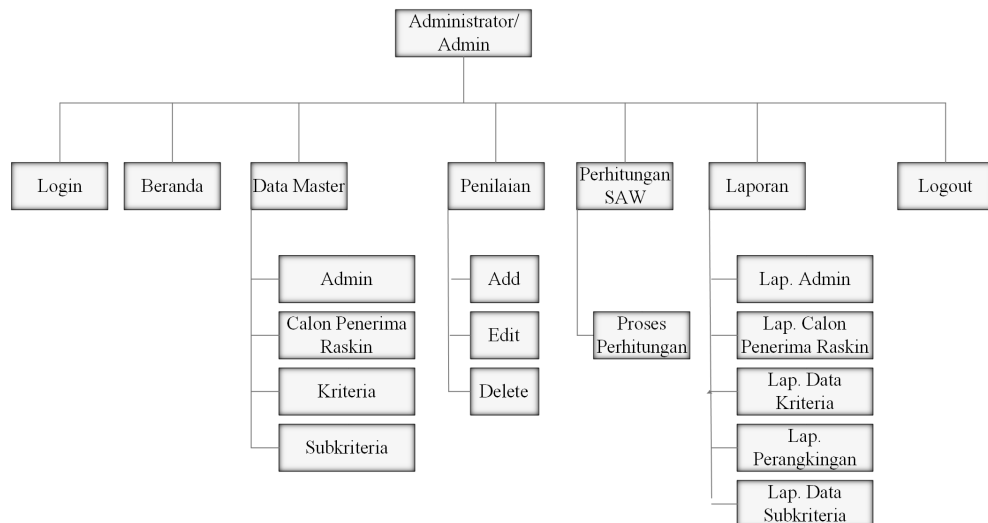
Administrator/
Admin

Login

Beranda

Data Master

Admin

Calon Penerima Raskin

Kriteria

Subkriteria

Penilaian

Add

Edit

Delete

Perhitungan SAW

Proses Perhitungan

Laporan

Lap. Admin

Lap. Calon Penerima Raskin

Lap. Data Kriteria

Lap. Perangkingan

Lap. Data Subkriteria

Logout